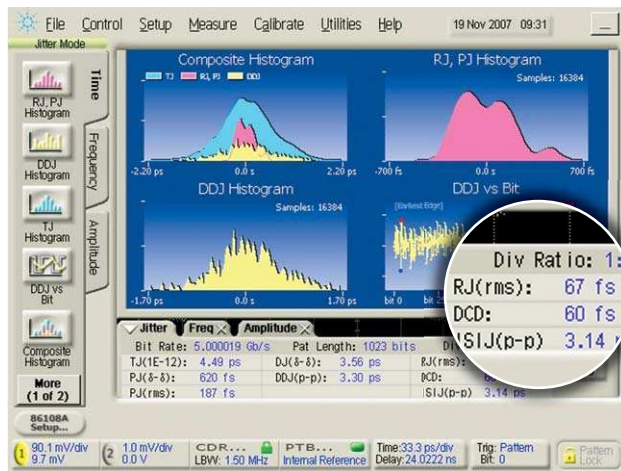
File Control Setup Measure Calibrate Utilities Help 19 Nov 2007 09:31

Jitter Mode

RJ, PJ Histogram

DDJ Histogram

TJ Histogram

DDJ vs Bit

Composite Histogram

More (1 of 2)

86108A Setup...

Time

Frequency

Amplitude

Composite Histogram

TJ RJ, PJ DDJ

-2.20 ps 0.0 s 2.20 ps

RJ, PJ Histogram

Samples: 16384

-700 fs 0.0 s 700 fs

DDJ Histogram

Samples: 16384

-1.70 ps 0.0 s 1.70 ps

DDJ vs Bit

[Earliest Edge]

bit 0 bit 2

Jitter Freq Amplitude

Bit Rate: 5.000019 Gb/s Pat Length: 1023 bits

| | | | | | |
|---|---|---|---|---|---|
| TJ(1E-12): | 4.49 ps | DJ(δ-δ): | 3.56 ps | RJ(rms): | |
| PJ(δ-δ): | 620 fs | DDJ(p-p): | 3.30 ps | DCD: | |
| PJ(rms): | 187 fs | | | ISIJ(p-p) | 3.14 ps |

Div Ratio: 1:
RJ(rms): 67 fs
DCD: 60 fs
ISIJ(p-p) 3.14

1 90.1 mV/div 9.7 mV

2 1.0 mV/div 0.0 V

CDR... LBW: 1.50 MHz

PTB... Internal Reference

Time:33.3 ps/div Delay:24.0222 ns

Trig: Pattern Bit: 0

Pattern Lock